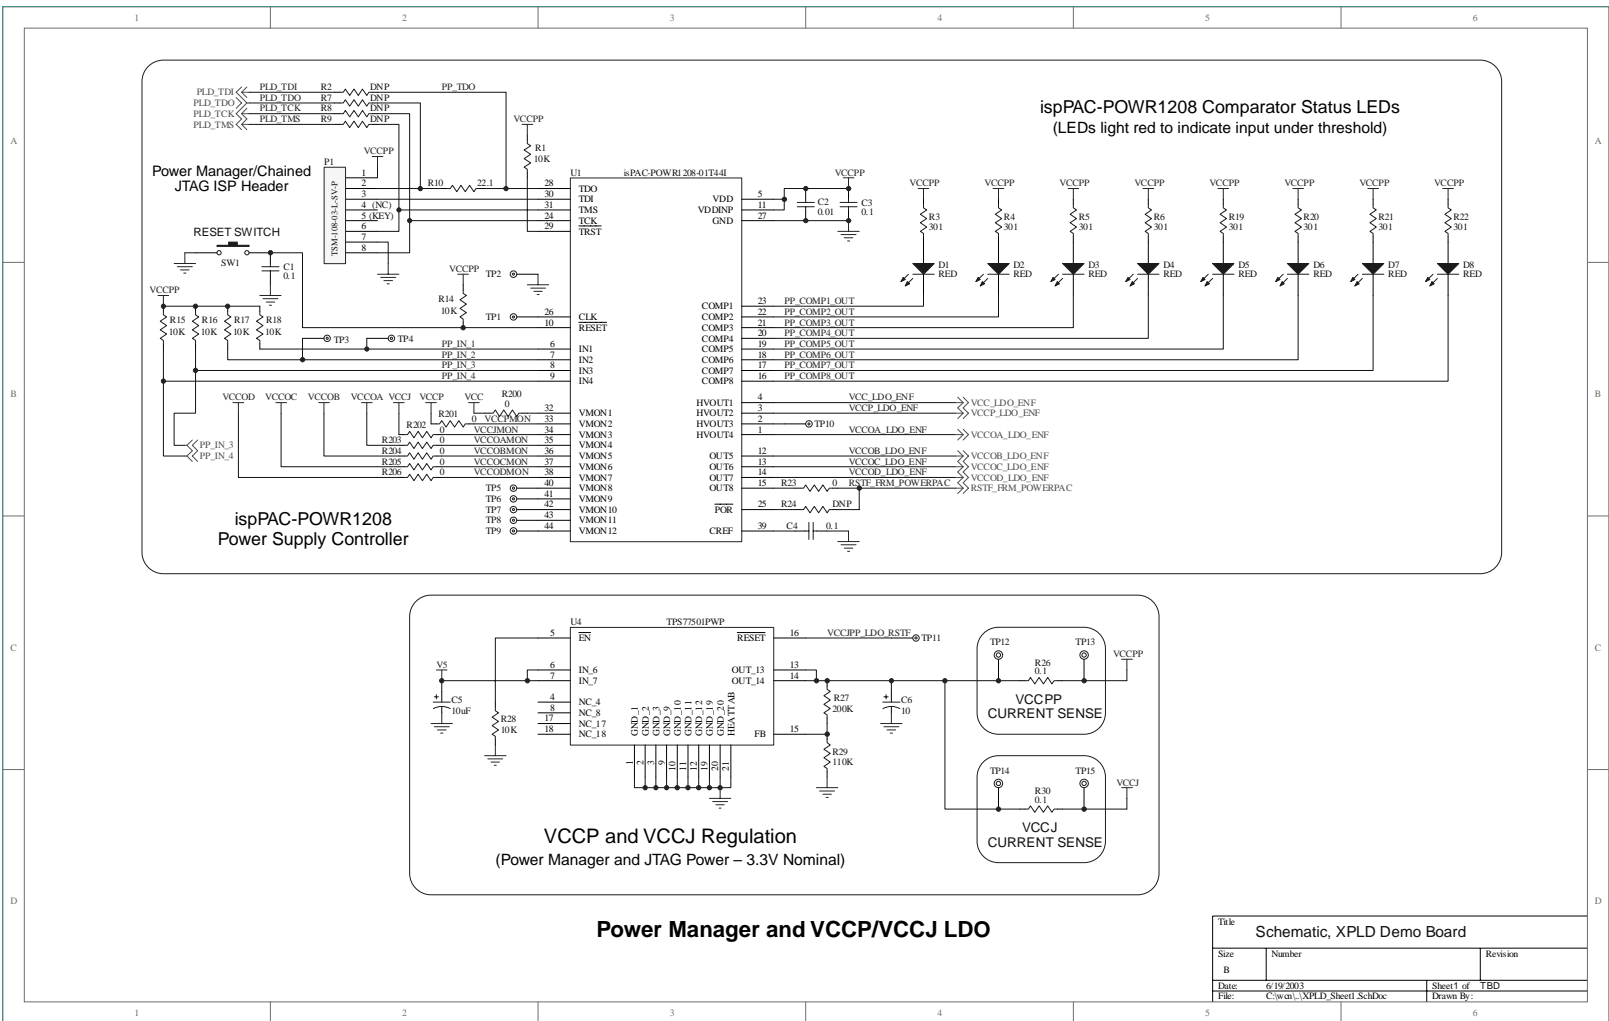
1 2 3 4 5 6

A

B

C

D

PLD_TDI PLD_TDI R2 DNP PP_TDO
PLD_TDO PLD_TDO R7 DNP
PLD_TCK PLD_TCK R8 DNP
PLD_TMS PLD_TMS R9 DNP

ispPAC-POWR1208 Comparator Status LEDs
(LEDs light red to indicate input under threshold)

VCCPP
R1
10K

Power Manager/Chained
JTAG ISP Header

P1
TSM-108-03-L-SV-P
VCCPP
1
2
3
4 (NC)
5 (KEY)
6
7
8

R10 22.1

U1 ispPAC-POWR1208-01T44I
28 TDO
30 TDI
31 TMS
24 TCK
29 TRST

VDD 5
VDDINP 11
GND 27

VCCPP
C2 0.01
C3 0.1

VCCPP VCCPP VCCPP VCCPP VCCPP VCCPP VCCPP VCCPP
R3 301 R4 301 R5 301 R6 301 R19 301 R20 301 R21 301 R22 301
D1 RED D2 RED D3 RED D4 RED D5 RED D6 RED D7 RED D8 RED

RESET SWITCH
SW1
C1 0.1

VCCPP
TP2

R14
10K

TP1
26 CLK
10 RESET

VCCPP
R15 10K R16 10K R17 10K R18 10K

TP3 TP4

PP_IN_1 6 IN1
PP_IN_2 7 IN2
PP_IN_3 8 IN3
PP_IN_4 9 IN4

COMP1 23 PP_COMP1_OUT
COMP2 22 PP_COMP2_OUT
COMP3 21 PP_COMP3_OUT
COMP4 20 PP_COMP4_OUT
COMP5 19 PP_COMP5_OUT
COMP6 18 PP_COMP6_OUT
COMP7 17 PP_COMP7_OUT
COMP8 16 PP_COMP8_OUT

VCCOD VCCOC VCCOB VCCOA VCCJ VCCP VCC
R200 0
R201 0 VCCPMON 32 VMON1
R202 0 VCCJMON 33 VMON2
R203 0 VCCOAMON 34 VMON3
35 VMON4
R204 0 VCCOBMON 36 VMON5
R205 0 VCCOCMON 37 VMON6
R206 0 VCCODMON 38 VMON7
TP5 40 VMON8
TP6 41 VMON9
TP7 42 VMON10
TP8 43 VMON11
TP9 44 VMON12

PP_IN_3
PP_IN_4

HVOUT1 4 VCC_LDO_ENF VCC_LDO_ENF
HVOUT2 3 VCCP_LDO_ENF VCCP_LDO_ENF
HVOUT3 2 TP10
HVOUT4 1 VCCOA_LDO_ENF VCCOA_LDO_ENF

OUT5 12 VCCOB_LDO_ENF VCCOB_LDO_ENF
OUT6 13 VCCOC_LDO_ENF VCCOC_LDO_ENF
OUT7 14 VCCOD_LDO_ENF VCCOD_LDO_ENF
OUT8 15 R23 0 RSTF_FRM_POWERPAC RSTF_FRM_POWERPAC
POR 25 R24 DNP
CREF 39 C4 0.1

ispPAC-POWR1208
Power Supply Controller

U4 TPS77501PWP
5 EN
RESET 16 VCCJPP_LDO_RSTF TP11
V5
6 IN_6
7 IN_7
OUT_13 13
OUT_14 14
C5 10uF
4 NC_4
8 NC_8
17 NC_17
18 NC_18
R28 10K
GND_1 GND_2 GND_3 GND_9 GND_10 GND_11 GND_12 GND_19 GND_20 HEATTAB
1 2 3 9 10 11 12 19 20 21
FB 15
R27 200K
R29 110K
C6 10

TP12 TP13 VCCPP
R26 0.1
VCCPP
CURRENT SENSE

TP14 TP15 VCCJ
R30 0.1
VCCJ
CURRENT SENSE

VCCP and VCCJ Regulation
(Power Manager and JTAG Power – 3.3V Nominal)

Power Manager and VCCP/VCCJ LDO

Title Schematic, XPLD Demo Board
Size B Number Revision
Date: 6/19/2003 Sheet1 of TBD
File: C:\wcn\..\XPLD_Sheet1.SchDoc Drawn By: